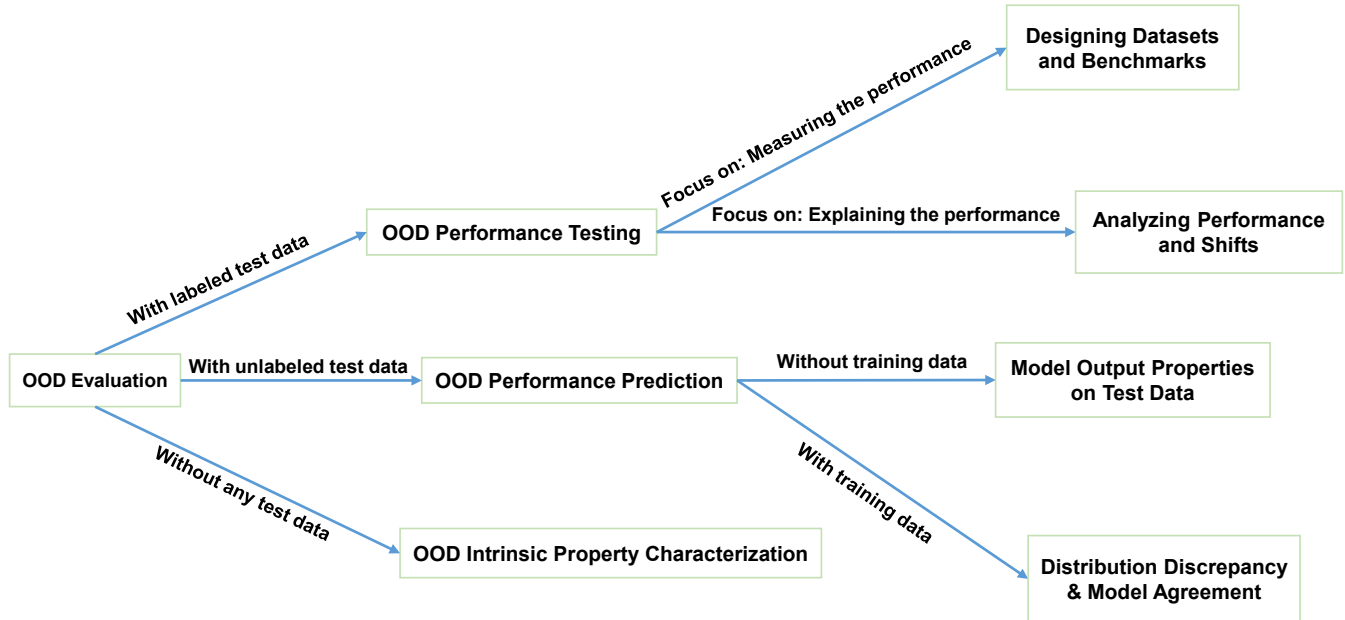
OOD Evaluation

With labeled test data

OOD Performance Testing

Focus on: Measuring the performance

Designing Datasets and Benchmarks

Focus on: Explaining the performance

Analyzing Performance and Shifts

With unlabeled test data

OOD Performance Prediction

Without training data

Model Output Properties on Test Data

With training data

Distribution Discrepancy & Model Agreement

Without any test data

OOD Intrinsic Property Characterization